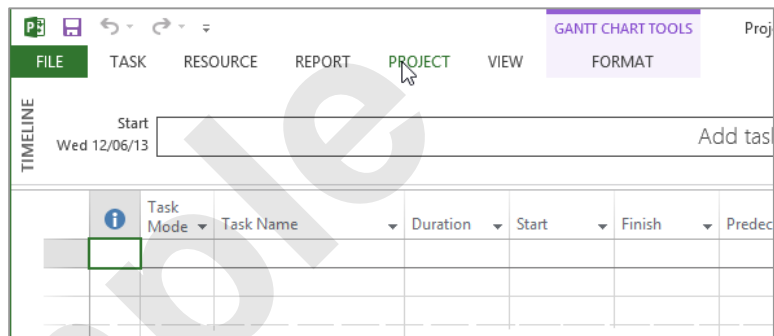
GANTT CHART TOOLS

Proj

FILE TASK RESOURCE REPORT PROJECT VIEW FORMAT

TIMELINE

Start
Wed 12/06/13

Add task

| | Task Mode | Task Name | Duration | Start | Finish | Predec |
|---|---|---|---|---|---|---|
| | | | | | | |

ble